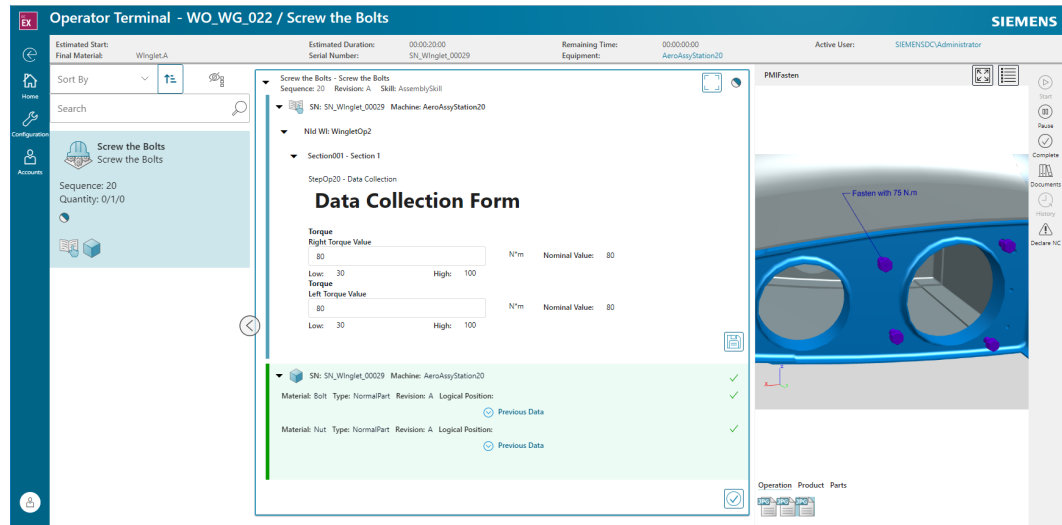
EX Operator Terminal - WO_WG_022 / Screw the Bolts

SIEMENS

Home
Configuration
Accounts

Estimated Start:
Final Material: Winglet.A
Estimated Duration: 00:00:20:00
Serial Number: SN_Winglet_00029
Remaining Time: 00:00:00:00
Equipment: AeroAssyStation20
Active User: SIEMENSDC\Administrator

Sort By

Search

Screw the Bolts
Screw the Bolts
Sequence: 20
Quantity: 0/1/0

Screw the Bolts - Screw the Bolts
Sequence: 20 Revision: A Skill: AssemblySkill

SN: SN_Winglet_00029 Machine: AeroAssyStation20

NId WI: WingletOp2

Section001 - Section 1

StepOp20 - Data Collection

Data Collection Form

Torque
Right Torque Value
80 N*m Nominal Value: 80
Low: 30 High: 100
Torque
Left Torque Value
80 N*m Nominal Value: 80
Low: 30 High: 100

SN: SN_Winglet_00029 Machine: AeroAssyStation20
Material: Bolt Type: NormalPart Revision: A Logical Position:
Previous Data
Material: Nut Type: NormalPart Revision: A Logical Position:
Previous Data

PMIFasten

Fasten with 75 N.m

Operation Product Parts

Start
Pause
Complete
Documents
History
Declare NC